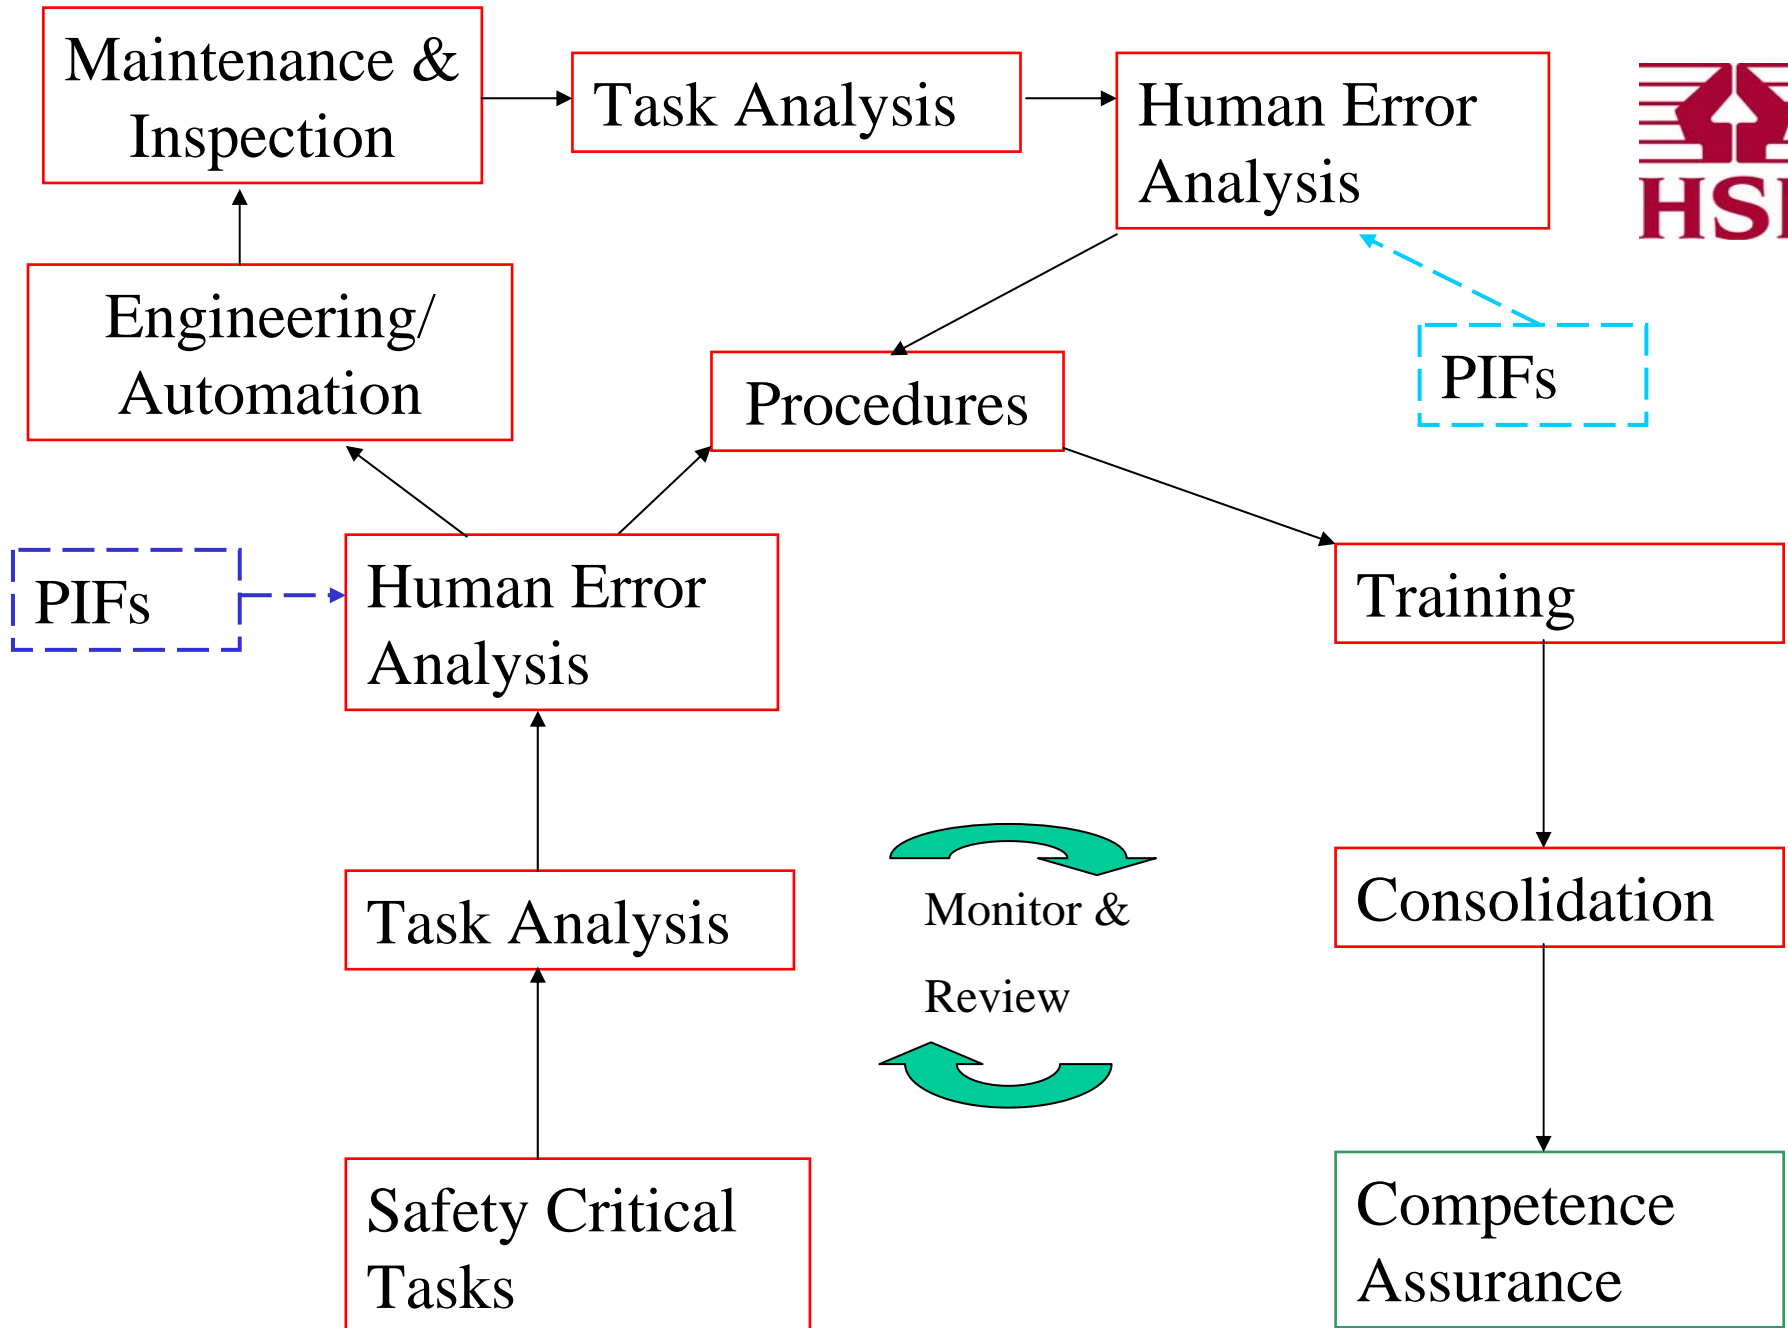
Maintenance & Inspection

Task Analysis

Human Error Analysis

HS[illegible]

Engineering/ Automation

Procedures

PIFs

PIFs

Human Error Analysis

Training

Monitor &

Review

Task Analysis

Consolidation

Safety Critical Tasks

Competence Assurance